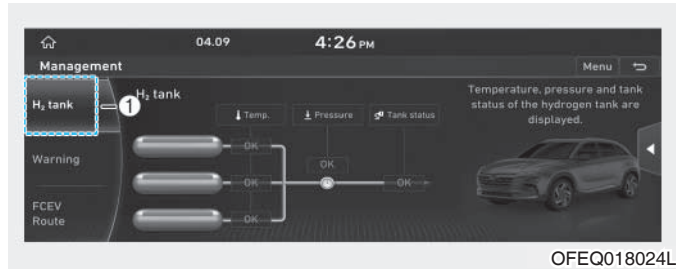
04.09 4:26 PM

Management

Menu

$H_2$ tank

1

$H_2$ tank

Temp.

Pressure

Tank status

Temperature, pressure and tank status of the hydrogen tank are displayed.

Warning

FCEV Route

OK

OK

OK

OK

OK

OFEQ018024L